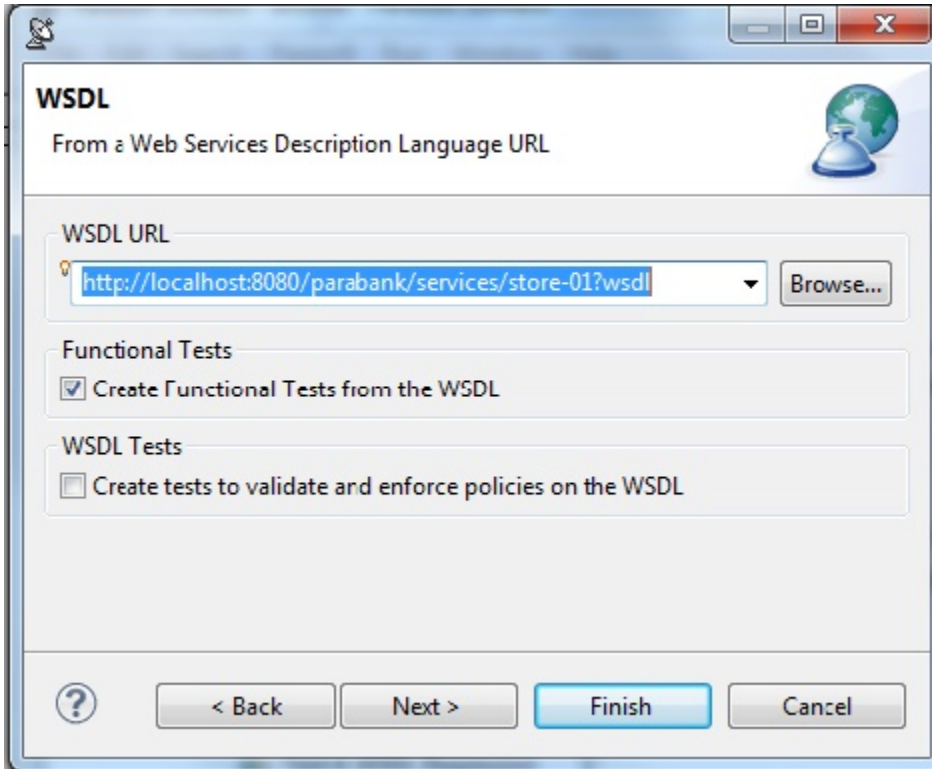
WSDL

From a Web Services Description Language URL

WSDL URL

http://localhost:8080/parabank/services/store-01?wsdl

Browse...

Functional Tests

Create Functional Tests from the WSDL

WSDL Tests

Create tests to validate and enforce policies on the WSDL

?

< Back

Next >

Finish

Cancel